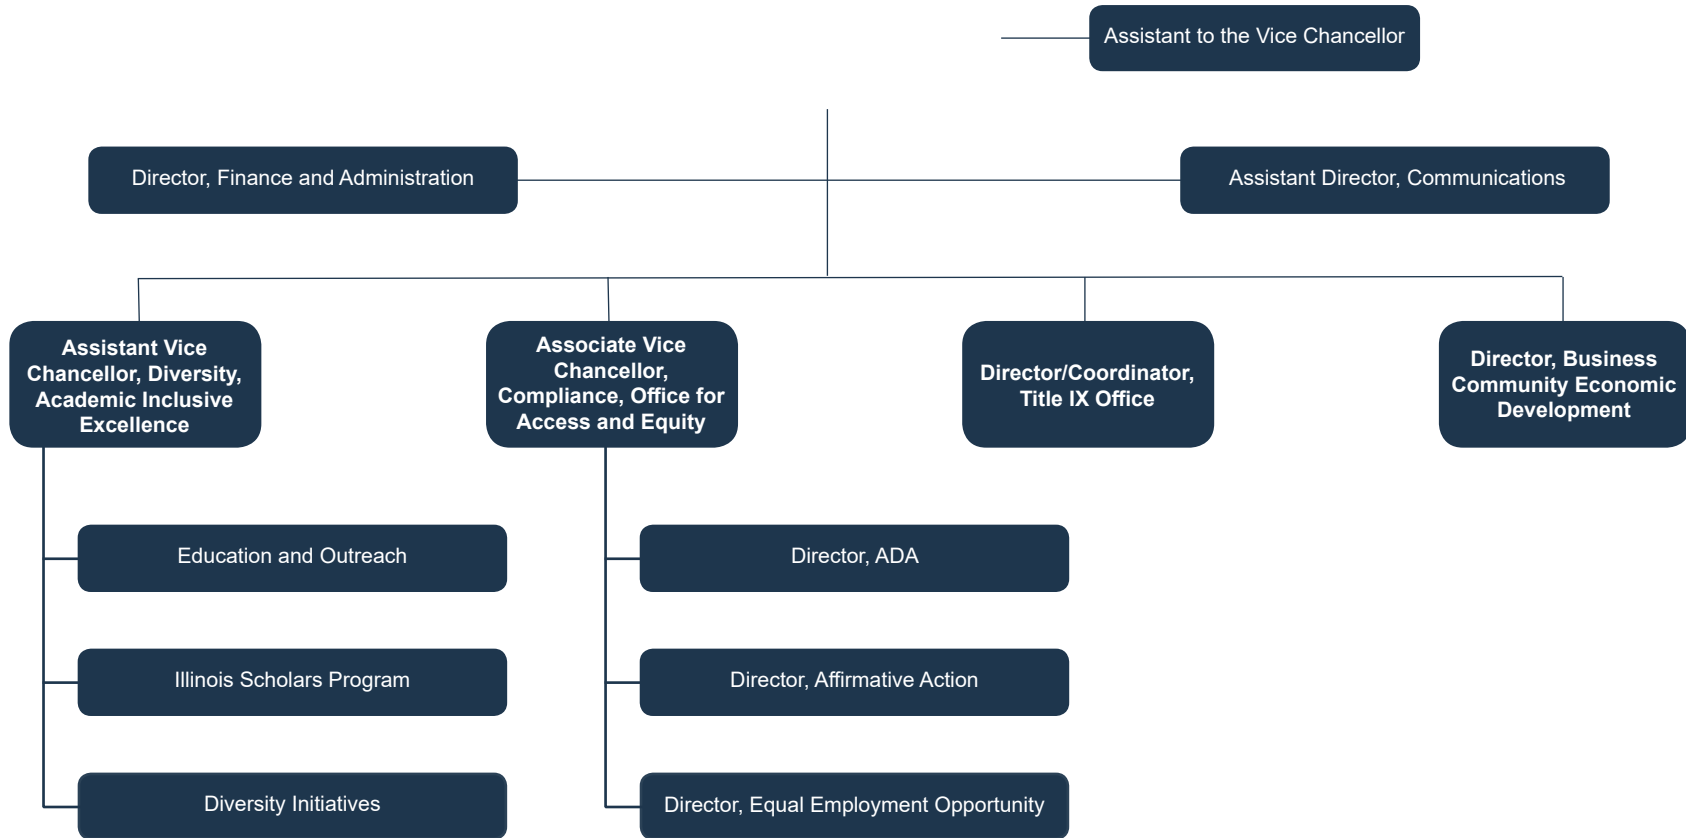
Assistant to the Vice Chancellor

Director, Finance and Administration

Assistant Director, Communications

Assistant Vice Chancellor, Diversity, Academic Inclusive Excellence

Associate Vice Chancellor, Compliance, Office for Access and Equity

Director/Coordinator, Title IX Office

Director, Business Community Economic Development

Education and Outreach

Illinois Scholars Program

Diversity Initiatives

Director, ADA

Director, Affirmative Action

Director, Equal Employment Opportunity